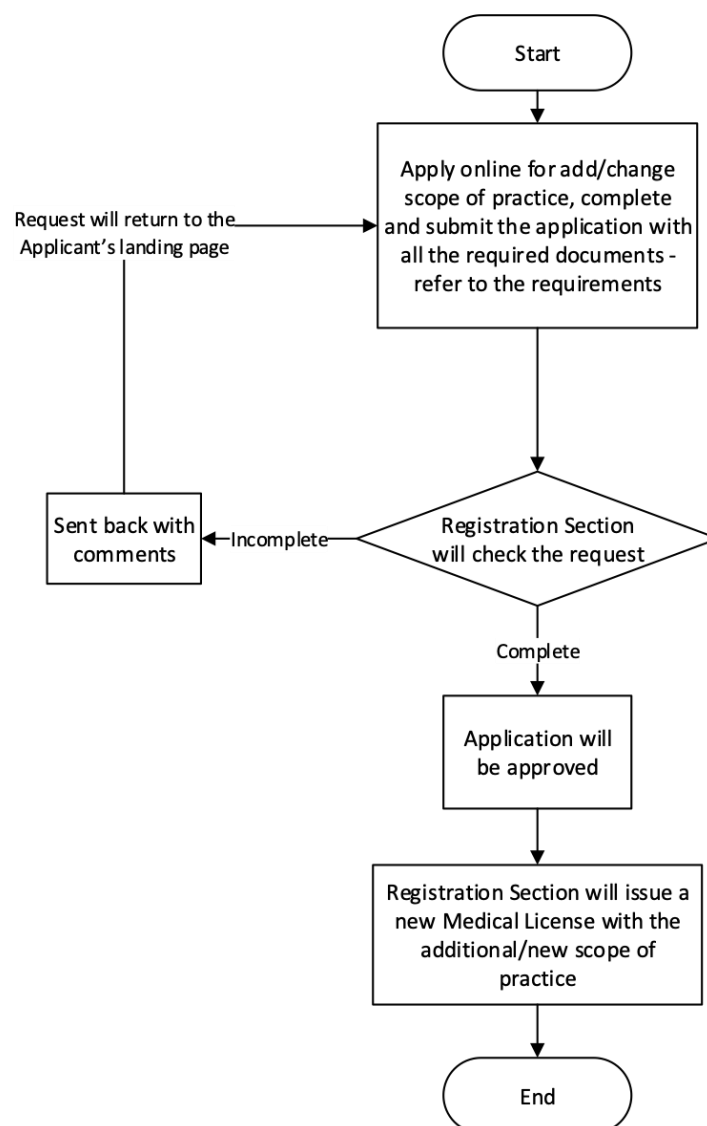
Start

Apply online for add/change scope of practice, complete and submit the application with all the required documents - refer to the requirements

Request will return to the Applicant's landing page

Registration Section will check the request

Incomplete

Sent back with comments

Complete

Application will be approved

Registration Section will issue a new Medical License with the additional/new scope of practice

End